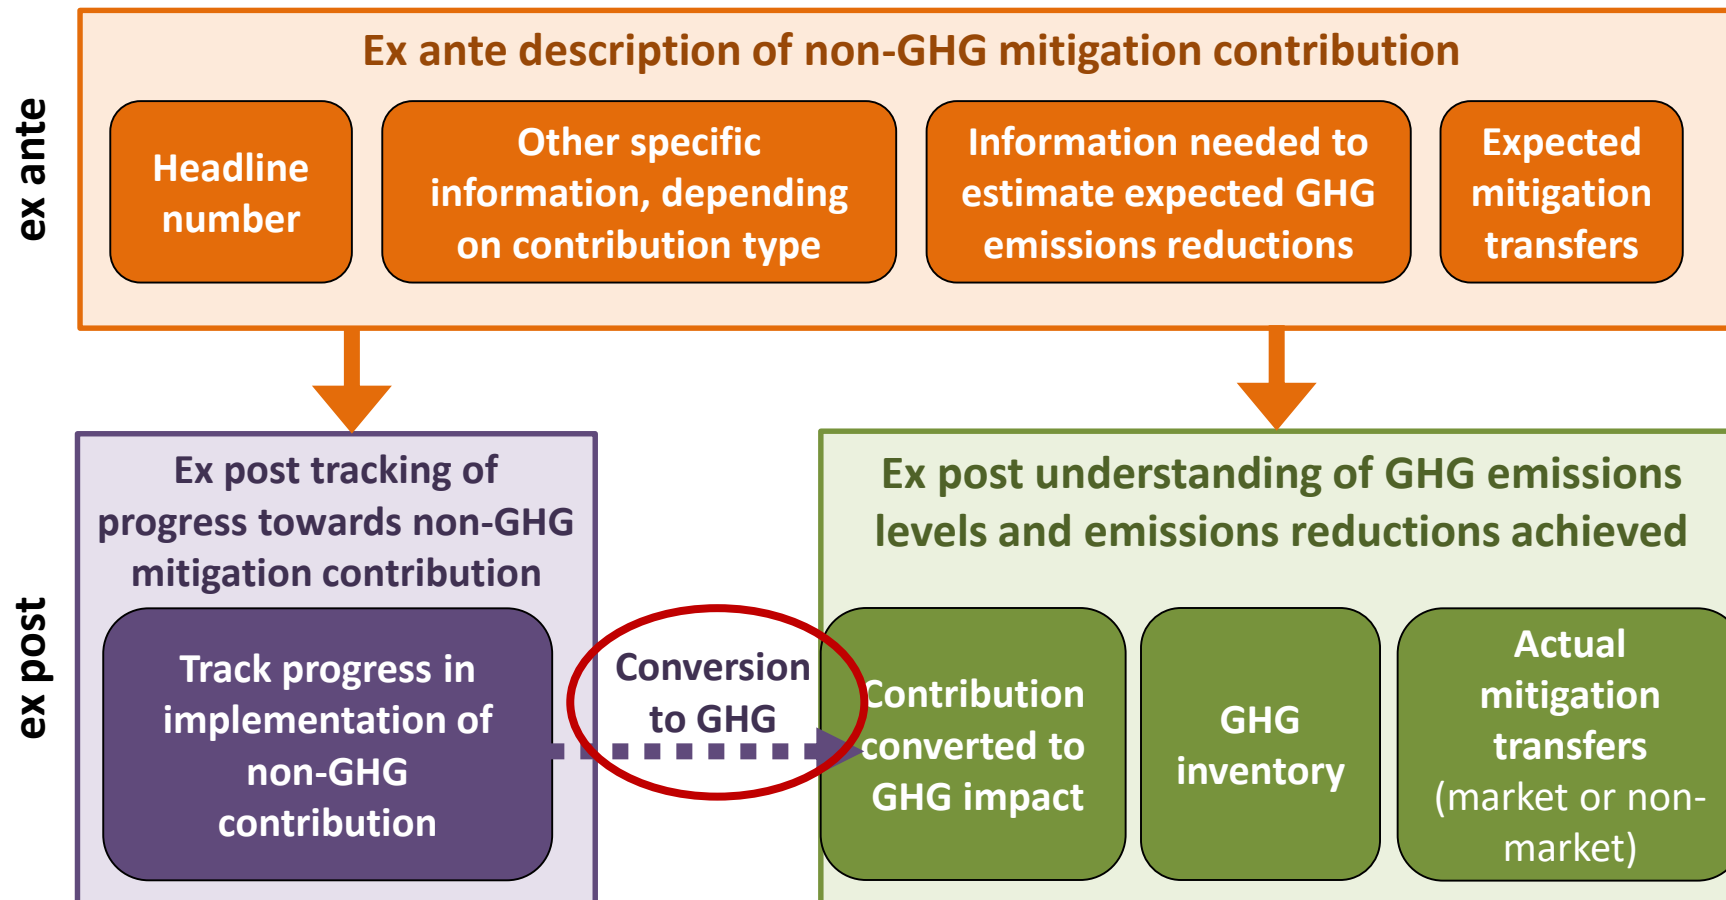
ex ante

Ex ante description of non-GHG mitigation contribution

Headline number

Other specific information, depending on contribution type

Information needed to estimate expected GHG emissions reductions

Expected mitigation transfers

ex post

Ex post tracking of progress towards non-GHG mitigation contribution

Track progress in implementation of non-GHG contribution

Conversion to GHG

Ex post understanding of GHG emissions levels and emissions reductions achieved

Contribution converted to GHG impact

GHG inventory

Actual mitigation transfers (market or non-market)